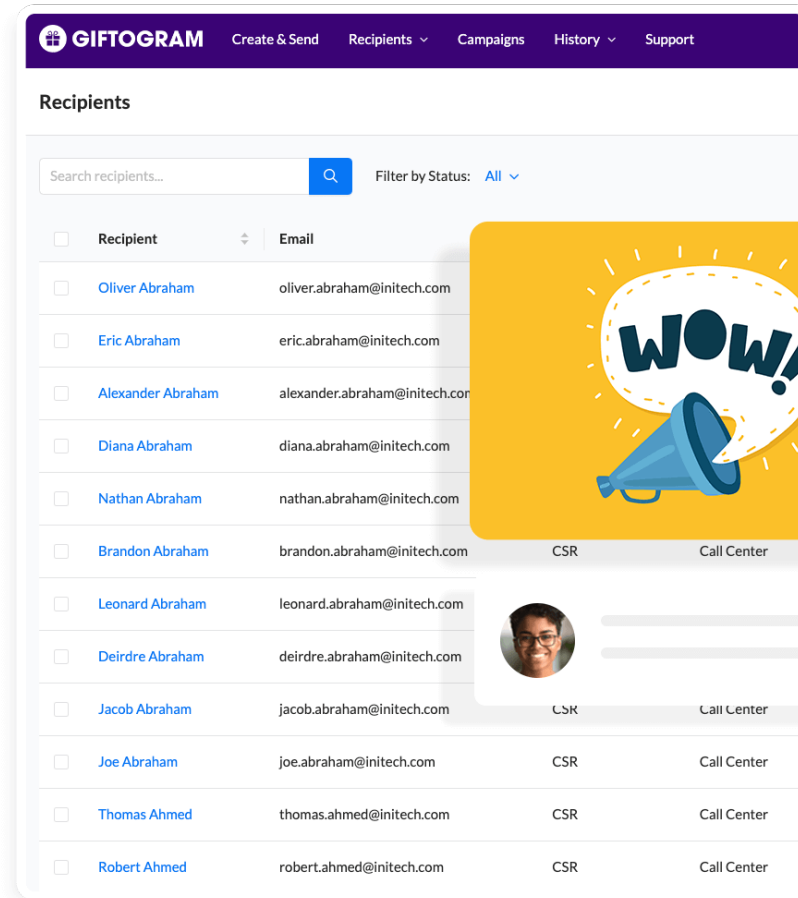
GIFTOGRAM Create & Send Recipients Campaigns History Support

Recipients

Search recipients...

Filter by Status: All

| Recipient | Email | | |
|---|---|---|---|
| Oliver Abraham | oliver.abraham@initech.com | | |
| Eric Abraham | eric.abraham@initech.com | | |
| Alexander Abraham | alexander.abraham@initech.com | | |
| Diana Abraham | diana.abraham@initech.com | | |
| Nathan Abraham | nathan.abraham@initech.com | | |
| Brandon Abraham | brandon.abraham@initech.com | CSR | Call Center |
| Leonard Abraham | leonard.abraham@initech.com | | |
| Deirdre Abraham | deirdre.abraham@initech.com | | |
| Jacob Abraham | jacob.abraham@initech.com | CSR | Call Center |
| Joe Abraham | joe.abraham@initech.com | CSR | Call Center |
| Thomas Ahmed | thomas.ahmed@initech.com | CSR | Call Center |
| Robert Ahmed | robert.ahmed@initech.com | CSR | Call Center |

WOW!